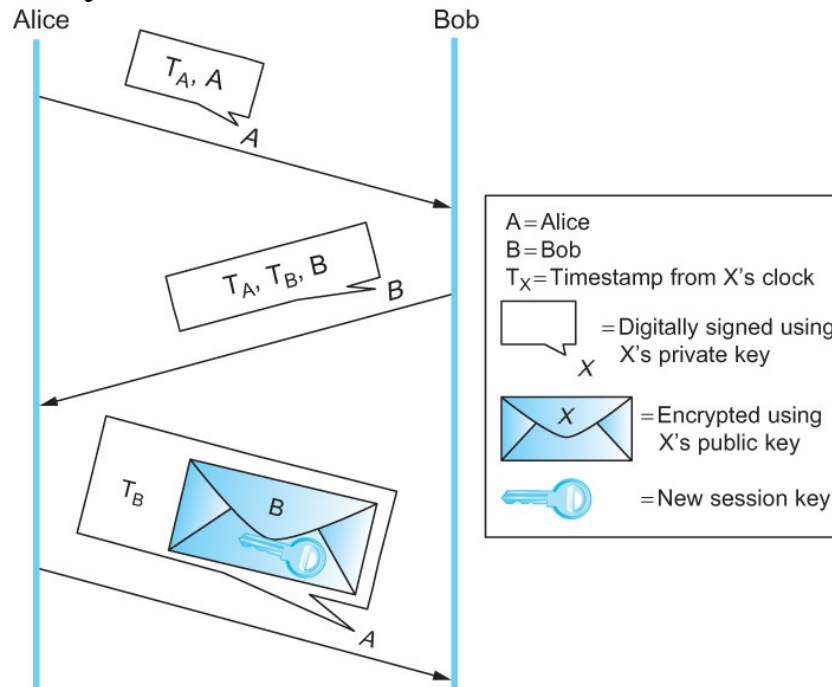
Alice

Bob

$T_A$, A

A

$T_A$, $T_B$, B

B

$T_B$

B

A

A = Alice
B = Bob
$T_X$ = Timestamp from X's clock

X

= Digitally signed using X's private key

X

= Encrypted using X's public key

= New session key